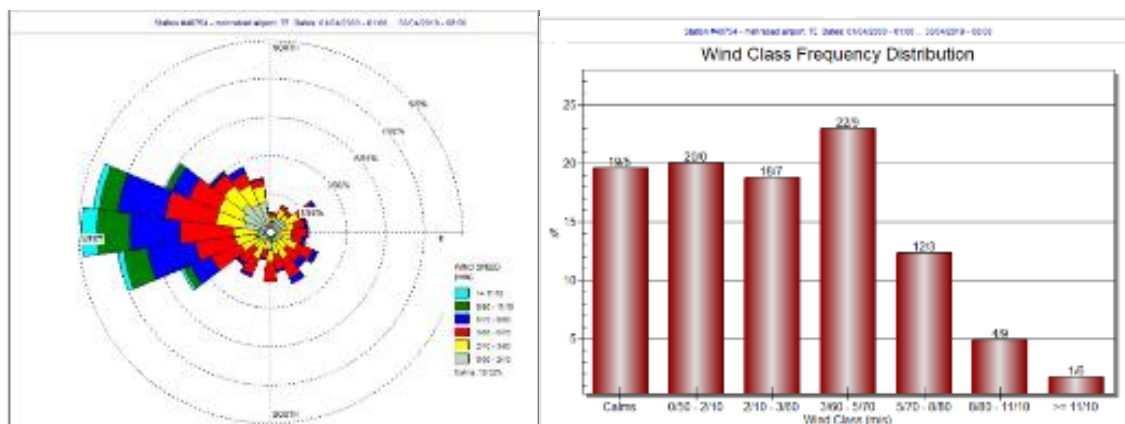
Station #48754 - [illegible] airport, TL Dates: 01/04/2000 - 01:00 ... 30/04/2019 - 00:00

NORTH

SOUTH

E

5%

10%

15%

20%

25%

WIND SPEED (m/s)

>= 11.10

8.80 - 11.10

5.70 - 8.80

3.60 - 5.70

2.10 - 3.60

0.50 - 2.10

Calms: 19.52%

Station #48754 - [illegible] airport, TL Dates: 01/04/2000 - 01:00 ... 30/04/2019 - 00:00

Wind Class Frequency Distribution

%

25

20

15

10

5

19.5

20.0

18.7

22.9

12.3

4.9

1.6

Calms

0.50 - 2.10

2.10 - 3.60

3.60 - 5.70

5.70 - 8.80

8.80 - 11.10

>= 11.10

Wind Class (m/s)